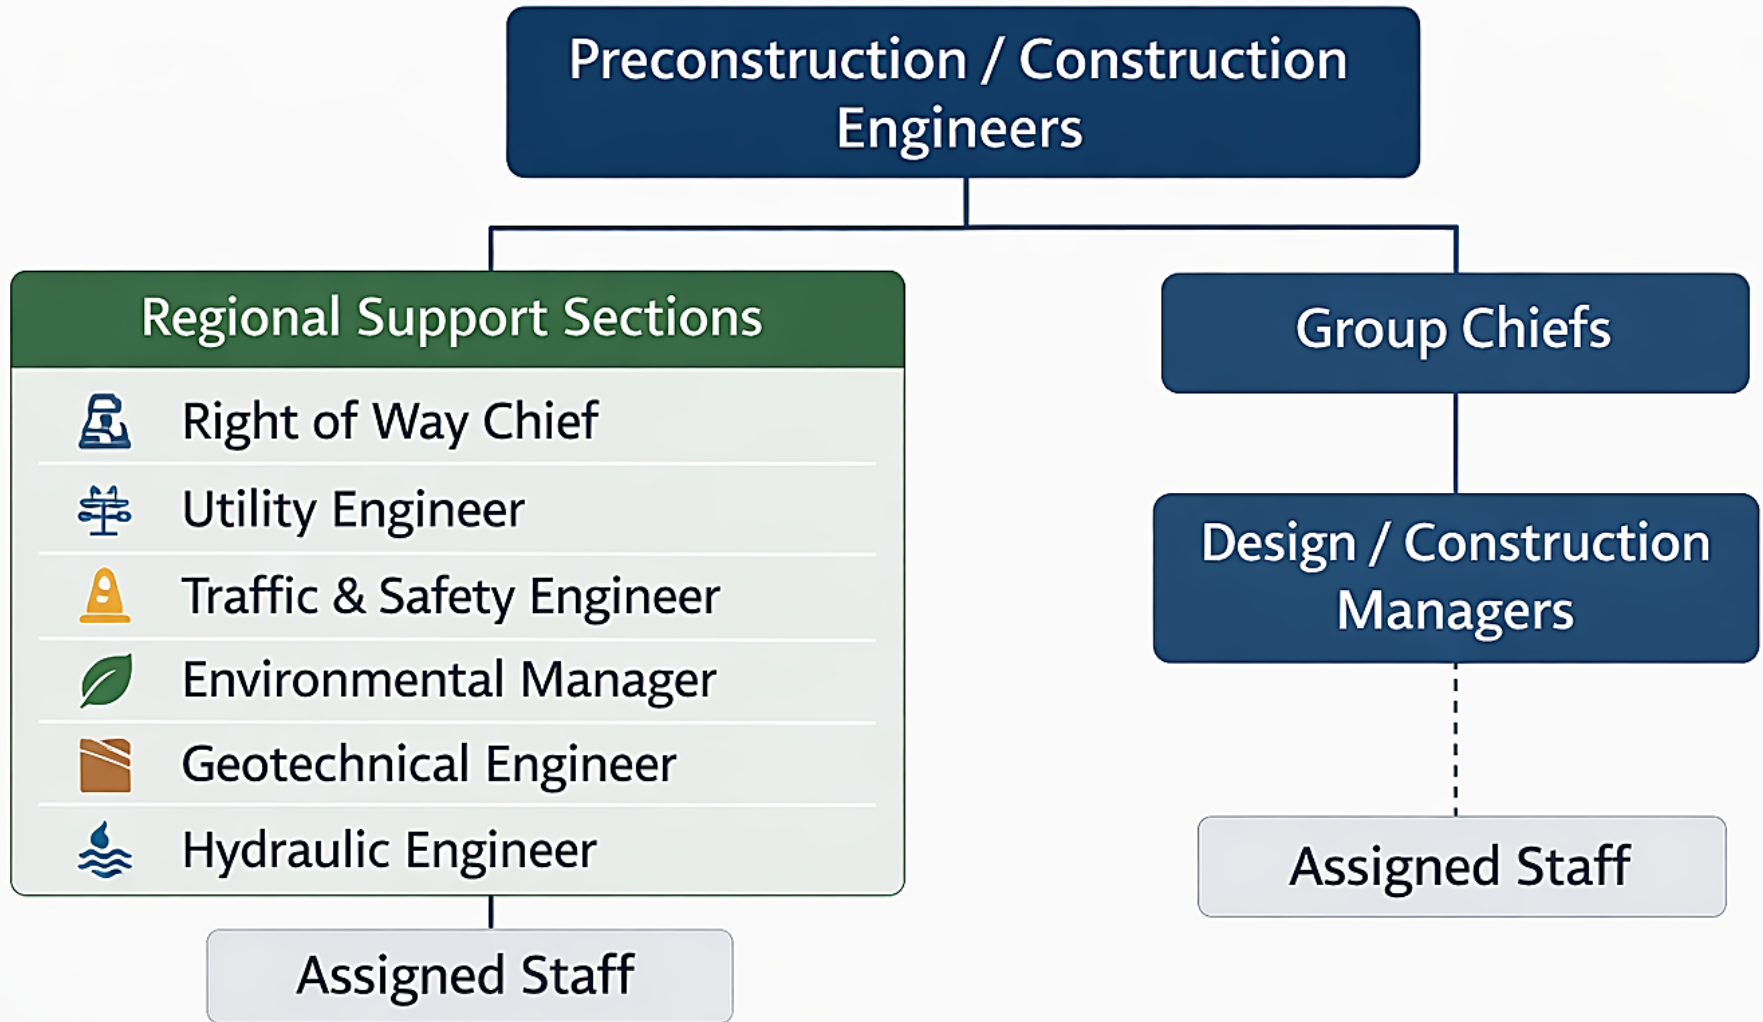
Preconstruction / Construction Engineers

Regional Support Sections

Right of Way Chief

Utility Engineer

Traffic & Safety Engineer

Environmental Manager

Geotechnical Engineer

Hydraulic Engineer

Assigned Staff

Group Chiefs

Design / Construction Managers

Assigned Staff